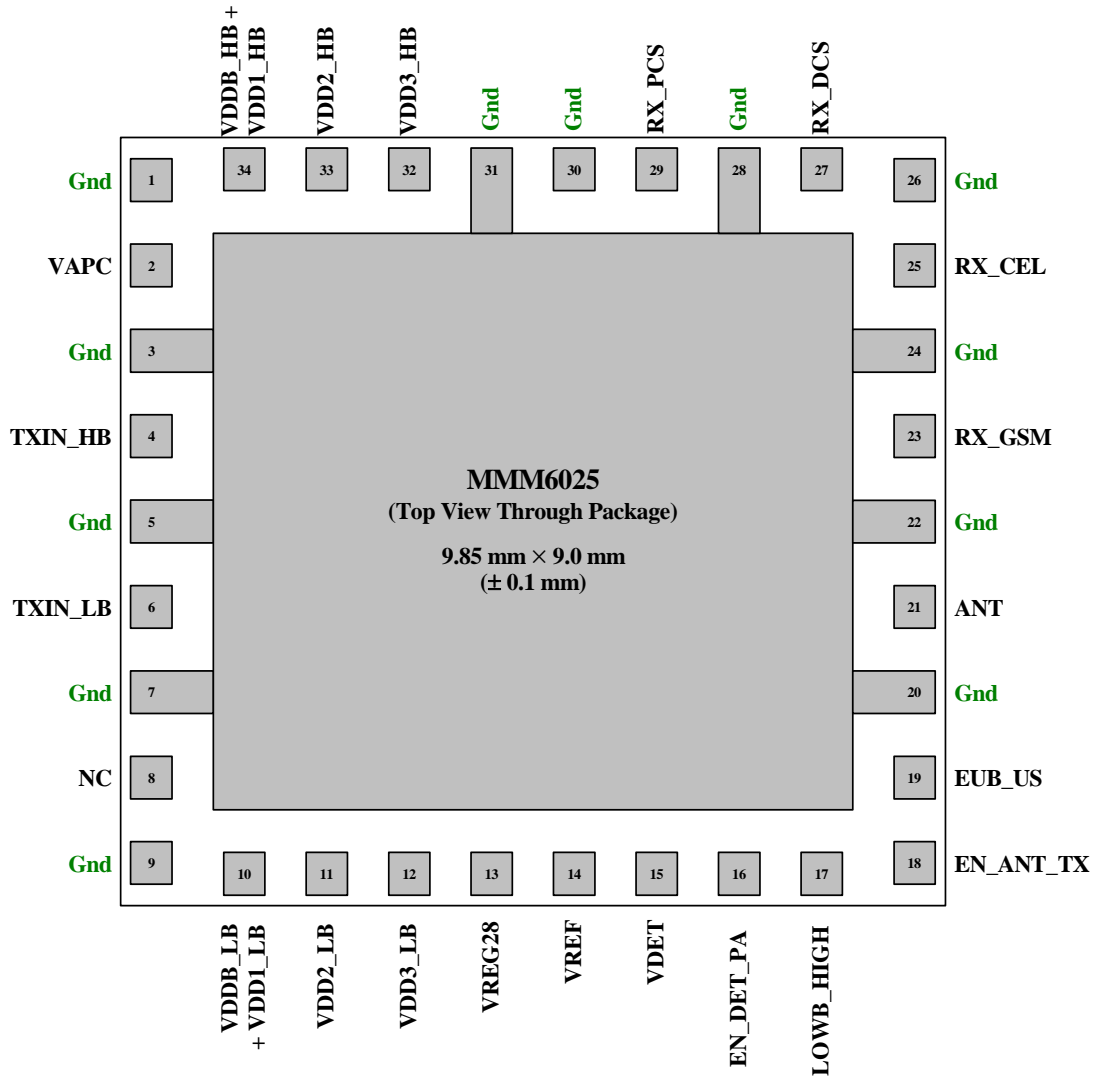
VDDB_HB + VDD1_HB
VDD2_HB
VDD3_HB
Gnd
Gnd
RX_PCS
Gnd
RX_DCS

34
33
32
31
30
29
28
27

Gnd 1
VAPC 2
Gnd 3
TXIN_HB 4
Gnd 5
TXIN_LB 6
Gnd 7
NC 8
Gnd 9

26 Gnd
25 RX_CEL
24 Gnd
23 RX_GSM
22 Gnd
21 ANT
20 Gnd
19 EUB_US
18 EN_ANT_TX

MMM6025
(Top View Through Package)

9.85 mm × 9.0 mm
(± 0.1 mm)

10
11
12
13
14
15
16
17

VDDB_LB + VDD1_LB
VDD2_LB
VDD3_LB
VREG28
VREF
VDET
EN_DET_PA
LOWB_HIGH